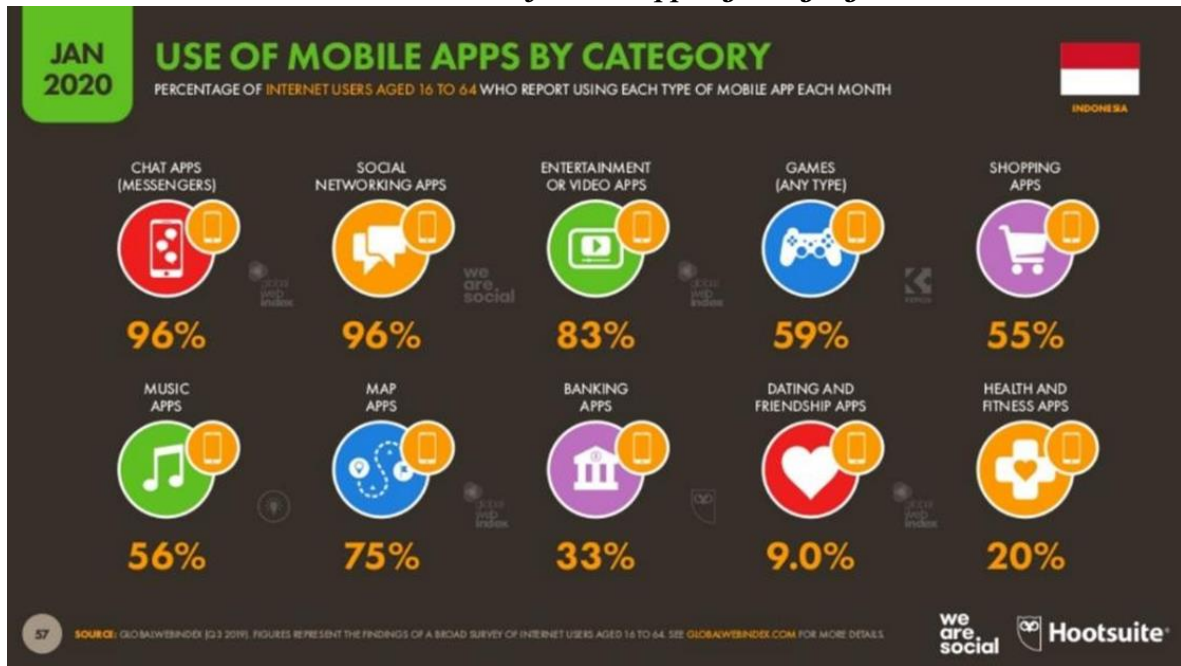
JAN 2020

USE OF MOBILE APPS BY CATEGORY

PERCENTAGE OF INTERNET USERS AGED 16 TO 64 WHO REPORT USING EACH TYPE OF MOBILE APP EACH MONTH

INDONESIA

CHAT APPS (MESSENGERS)
96%

SOCIAL NETWORKING APPS
96%

ENTERTAINMENT OR VIDEO APPS
83%

GAMES (ANY TYPE)
59%

SHOPPING APPS
55%

MUSIC APPS
56%

MAP APPS
75%

BANKING APPS
33%

DATING AND FRIENDSHIP APPS
9.0%

HEALTH AND FITNESS APPS
20%

we are social

57

SOURCE: GLOBALWEBINDEX (Q3 2019). FIGURES REPRESENT THE FINDINGS OF A BROAD SURVEY OF INTERNET USERS AGED 16 TO 64. SEE GLOBALWEBINDEX.COM FOR MORE DETAILS.

we are social

Hootsuite